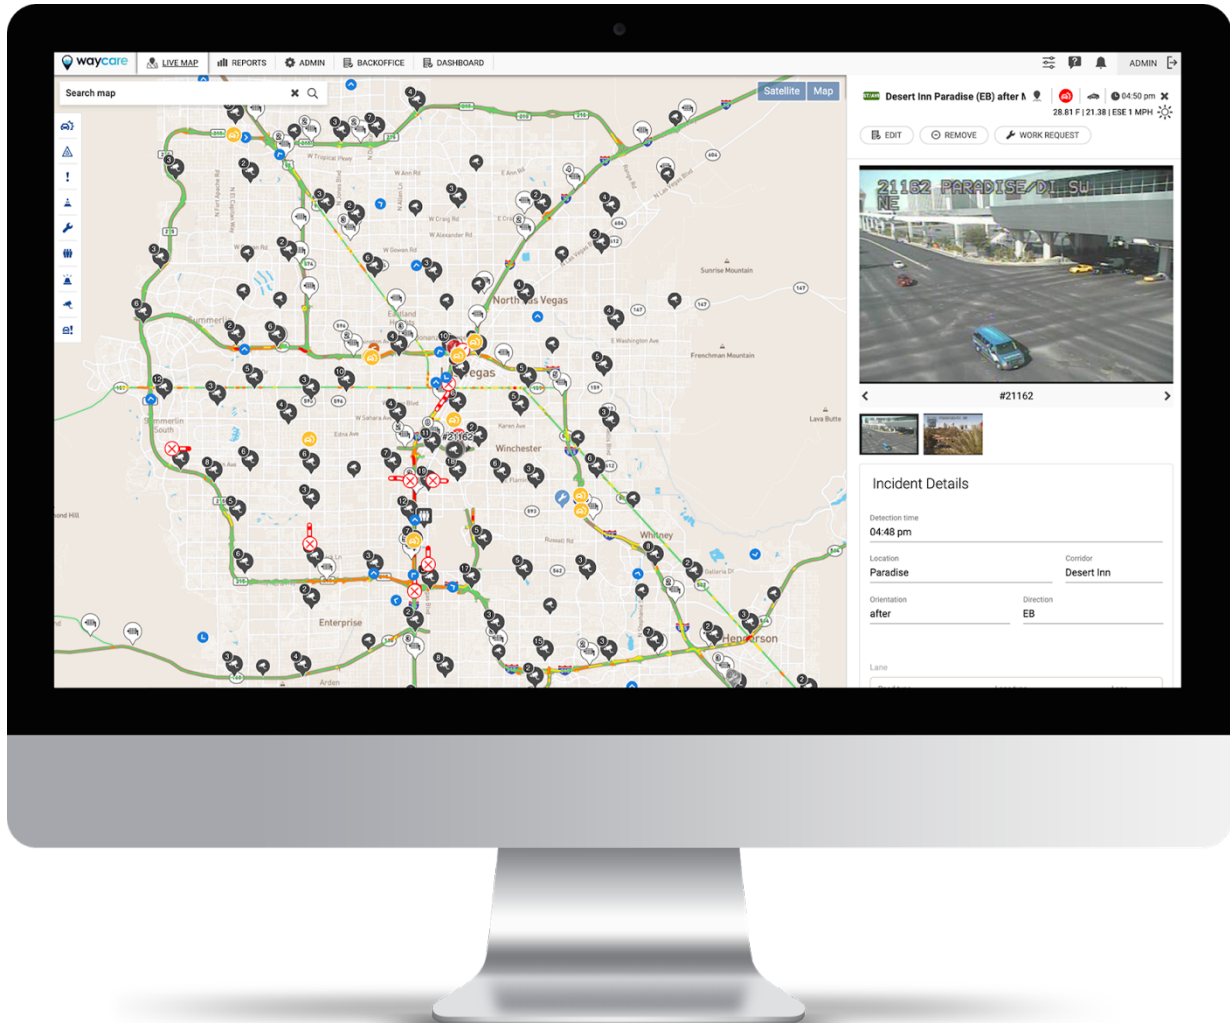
waycare LIVE MAP REPORTS ADMIN BACKOFFICE DASHBOARD ADMIN

Search map

Satellite Map

North Las Vegas
Summerlin
Las Vegas
Winchester
Whitney
Enterprise
Henderson
Sunrise Mountain
Frenchman Mountain
Lava Butte
Summerlin South
Arden
#21162

Desert Inn Paradise (EB) after N
04:50 pm
28.81 F | 21.38 | ESE 1 MPH

EDIT REMOVE WORK REQUEST

21162 PARADISE/DI SW NE

#21162

Incident Details

Detection time
04:48 pm

Location
Paradise

Corridor
Desert Inn

Orientation
after

Direction
EB

Lane